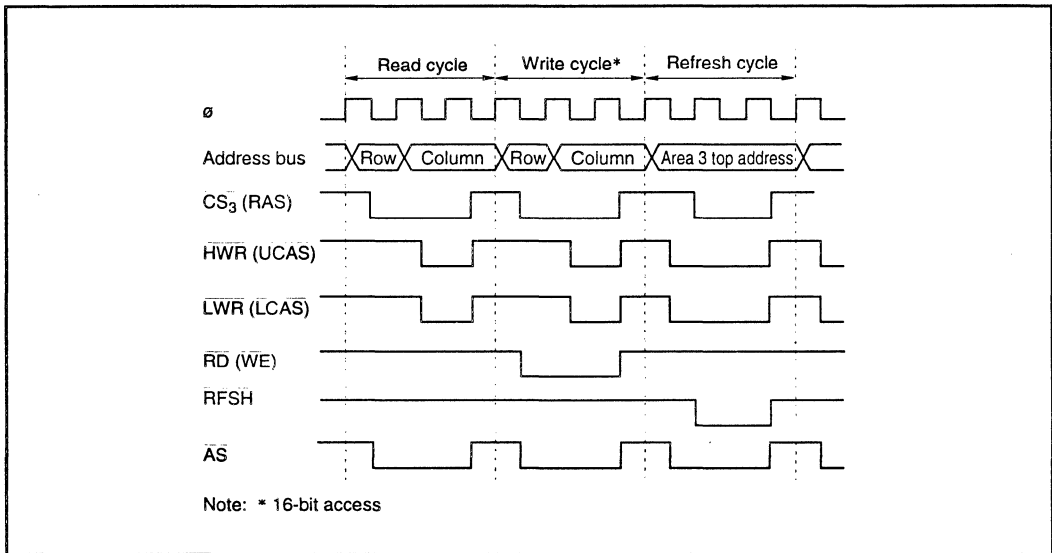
Read cycle

Write cycle*

Refresh cycle

ø

Address bus

Row

Column

Row

Column

Area 3 top address

$\overline{CS_3}$ ($\overline{RAS}$)

$\overline{HWR}$ ($\overline{UCAS}$)

$\overline{LWR}$ ($\overline{LCAS}$)

$\overline{RD}$ ($\overline{WE}$)

$\overline{RFSH}$

$\overline{AS}$

Note: * 16-bit access